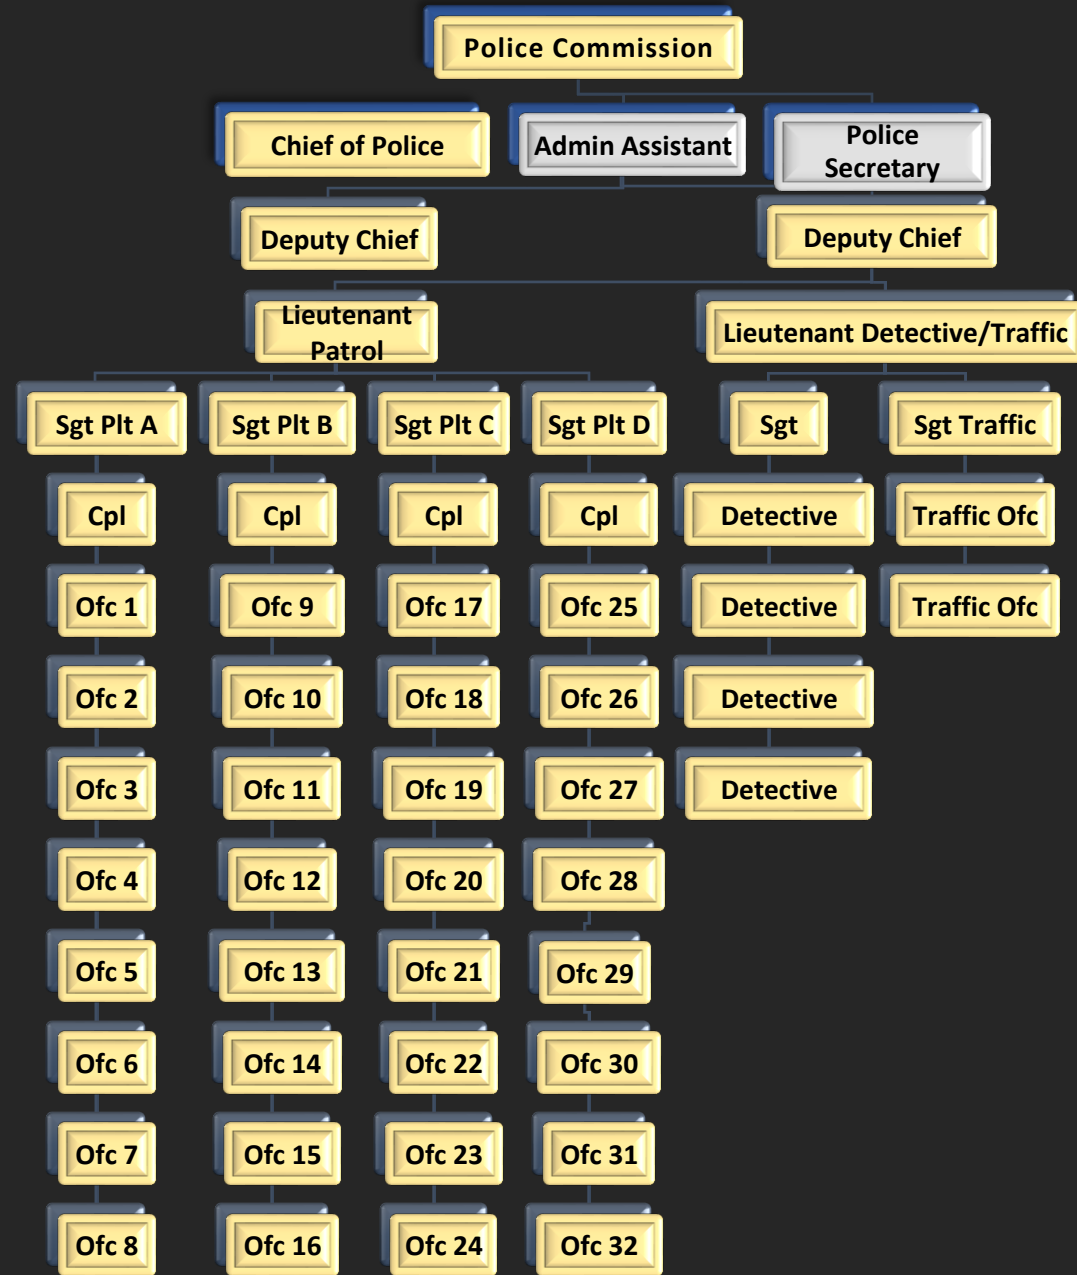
Police Commission

Chief of Police

Admin Assistant

Police Secretary

Deputy Chief

Deputy Chief

Lieutenant Patrol

Lieutenant Detective/Traffic

Sgt Plt A

Cpl

Ofc 1

Ofc 2

Ofc 3

Ofc 4

Ofc 5

Ofc 6

Ofc 7

Ofc 8

Sgt Plt B

Cpl

Ofc 9

Ofc 10

Ofc 11

Ofc 12

Ofc 13

Ofc 14

Ofc 15

Ofc 16

Sgt Plt C

Cpl

Ofc 17

Ofc 18

Ofc 19

Ofc 20

Ofc 21

Ofc 22

Ofc 23

Ofc 24

Sgt Plt D

Cpl

Ofc 25

Ofc 26

Ofc 27

Ofc 28

Ofc 29

Ofc 30

Ofc 31

Ofc 32

Sgt

Detective

Detective

Detective

Detective

Sgt Traffic

Traffic Ofc

Traffic Ofc